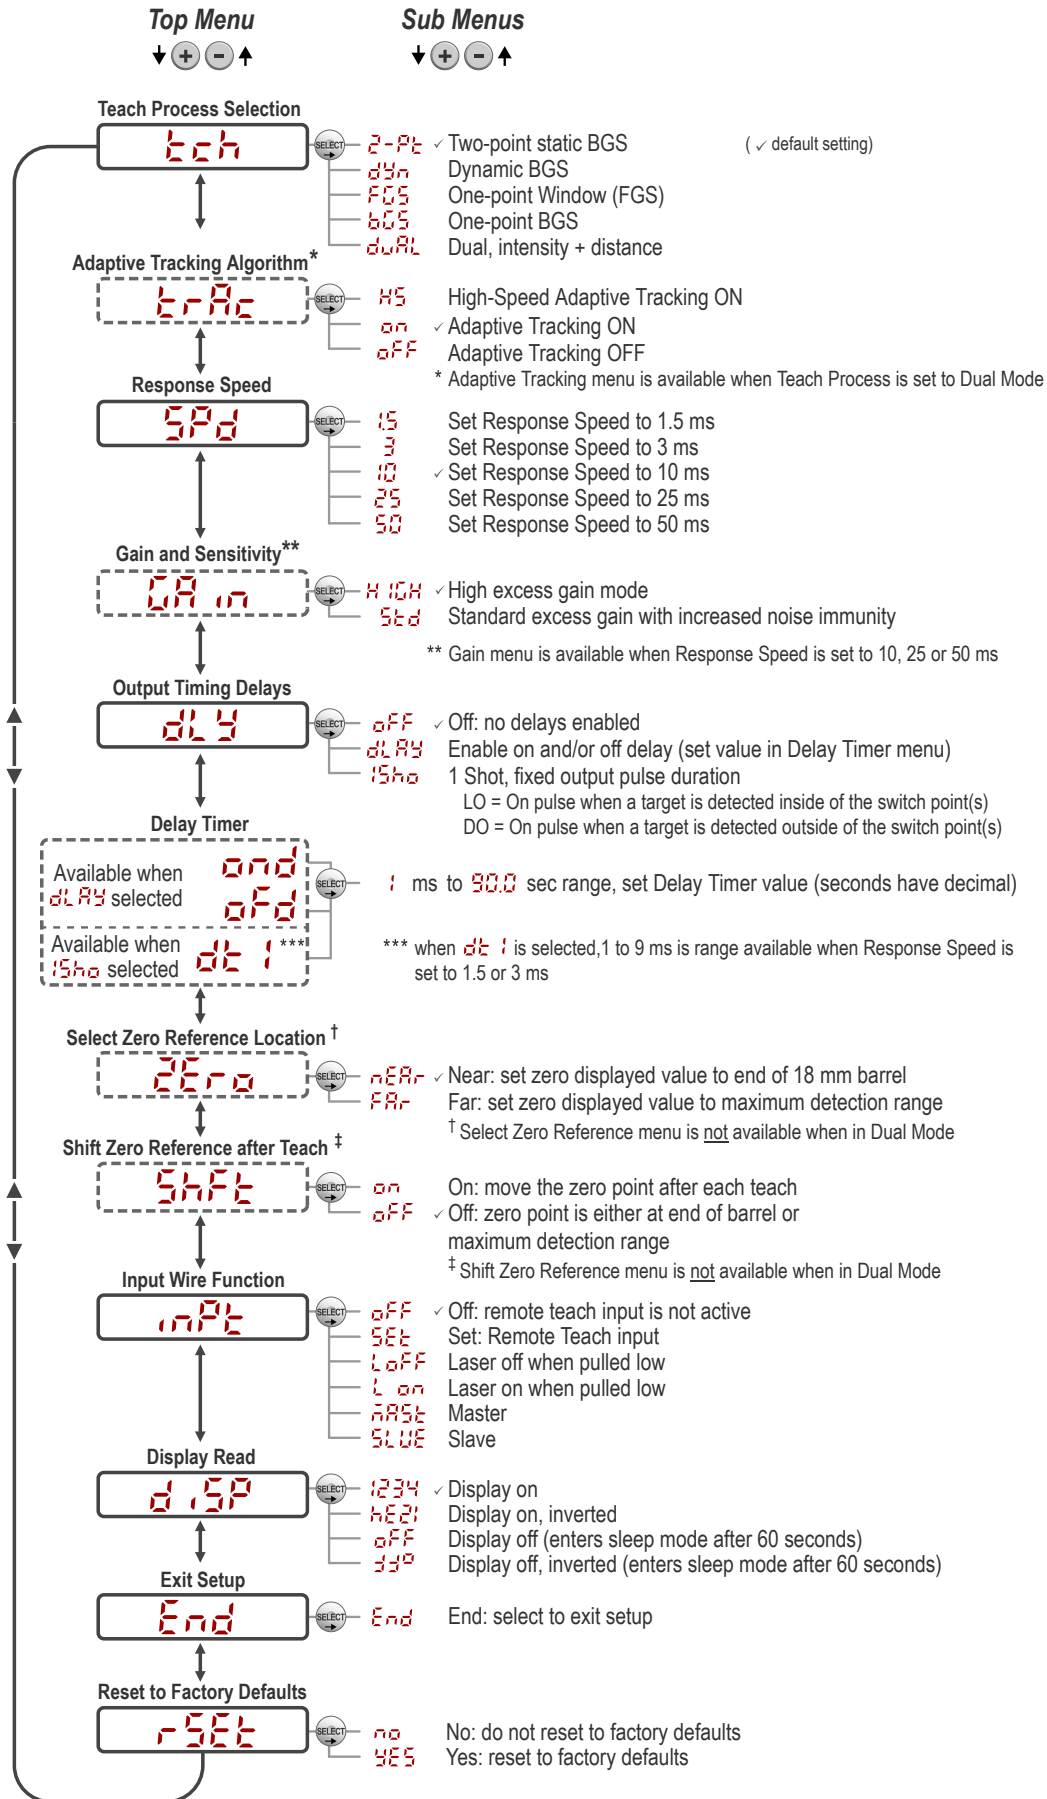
Top Menu
+ −

Sub Menus
+ −

Teach Process Selection
tch
SELECT
2-Pt ✓ Two-point static BGS
(✓ default setting)
dYn Dynamic BGS
FGS One-point Window (FGS)
bGS One-point BGS
dUAL Dual, intensity + distance

Adaptive Tracking Algorithm*
trAc
SELECT
HS High-Speed Adaptive Tracking ON
on ✓ Adaptive Tracking ON
oFF Adaptive Tracking OFF
* Adaptive Tracking menu is available when Teach Process is set to Dual Mode

Response Speed
SPd
SELECT
1.5 Set Response Speed to 1.5 ms
3 Set Response Speed to 3 ms
10 ✓ Set Response Speed to 10 ms
25 Set Response Speed to 25 ms
50 Set Response Speed to 50 ms

Gain and Sensitivity**
GAin
SELECT
HIGH ✓ High excess gain mode
Std Standard excess gain with increased noise immunity
** Gain menu is available when Response Speed is set to 10, 25 or 50 ms

Output Timing Delays
dLY
SELECT
oFF ✓ Off: no delays enabled
dLAY Enable on and/or off delay (set value in Delay Timer menu)
1Sho 1 Shot, fixed output pulse duration
LO = On pulse when a target is detected inside of the switch point(s)
DO = On pulse when a target is detected outside of the switch point(s)

Delay Timer
Available when dLAY selected
ond
ofd
Available when 1Sho selected
dt 1***
SELECT
1 ms to 90.0 sec range, set Delay Timer value (seconds have decimal)
*** when dt 1 is selected,1 to 9 ms is range available when Response Speed is set to 1.5 or 3 ms

Select Zero Reference Location †
ZEro
SELECT
nEAr ✓ Near: set zero displayed value to end of 18 mm barrel
FAr Far: set zero displayed value to maximum detection range
† Select Zero Reference menu is not available when in Dual Mode

Shift Zero Reference after Teach ‡
ShFt
SELECT
on On: move the zero point after each teach
oFF ✓ Off: zero point is either at end of barrel or maximum detection range
‡ Shift Zero Reference menu is not available when in Dual Mode

Input Wire Function
inPt
SELECT
oFF ✓ Off: remote teach input is not active
SEt Set: Remote Teach input
LoFF Laser off when pulled low
L on Laser on when pulled low
nASt Master
SLUE Slave

Display Read
diSP
SELECT
1234 ✓ Display on
hE21 Display on, inverted
oFF Display off (enters sleep mode after 60 seconds)
JJo Display off, inverted (enters sleep mode after 60 seconds)

Exit Setup
End
SELECT
End End: select to exit setup

Reset to Factory Defaults
rSEt
SELECT
no No: do not reset to factory defaults
YES Yes: reset to factory defaults